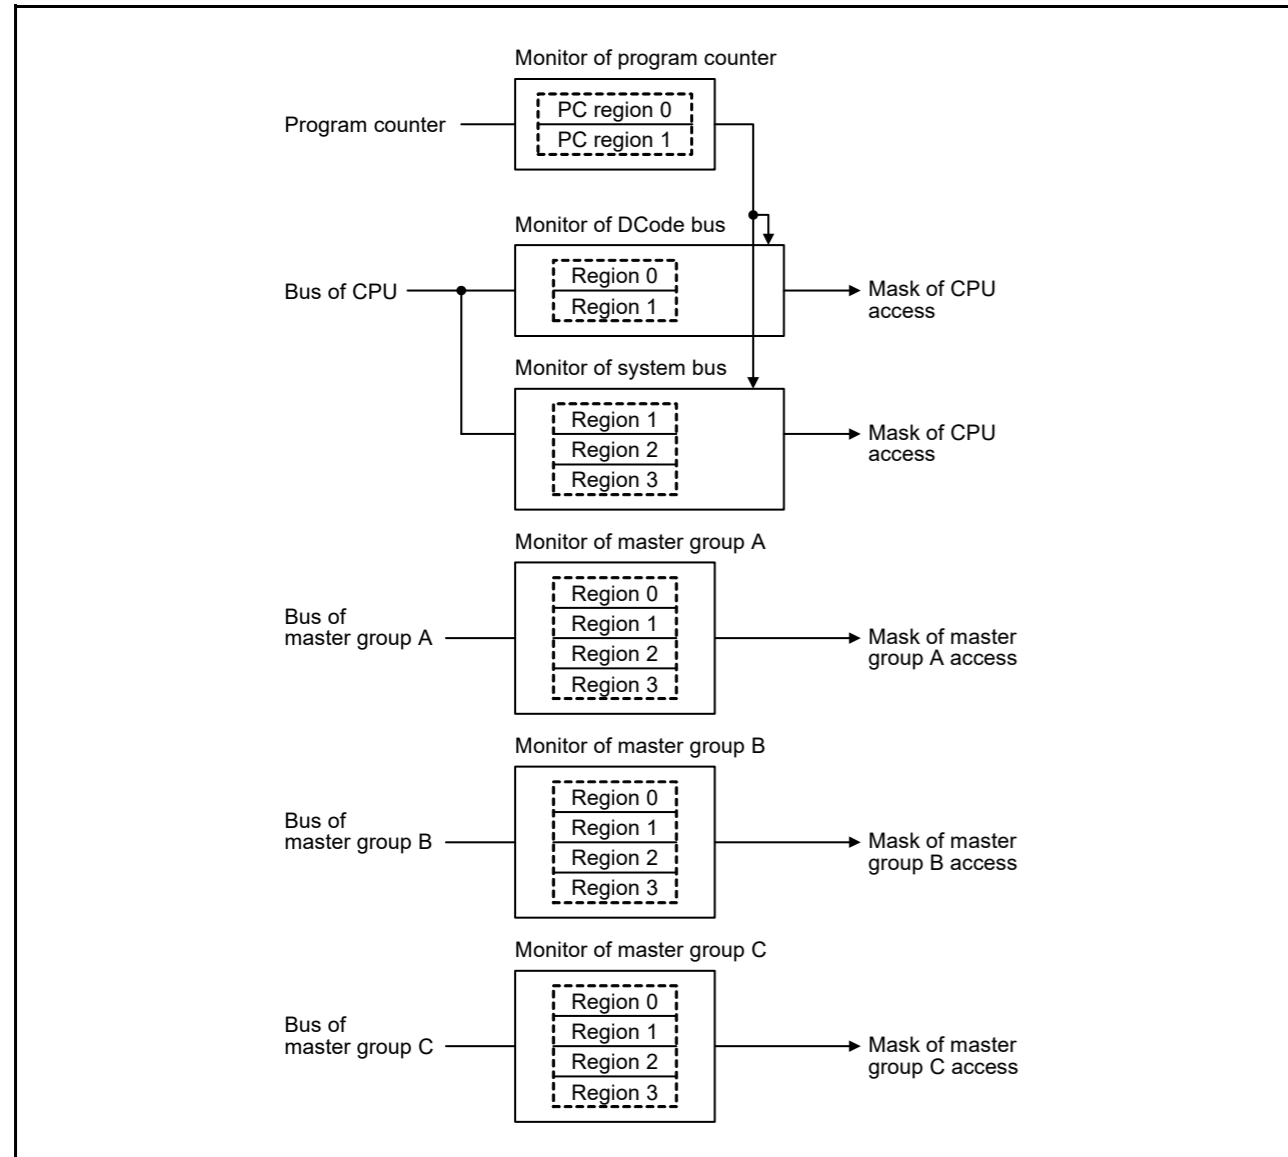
Monitor of program counter

Program counter

PC region 0
PC region 1

Monitor of DCode bus

Bus of CPU

Region 0
Region 1

Mask of CPU access

Monitor of system bus

Region 1
Region 2
Region 3

Mask of CPU access

Monitor of master group A

Bus of master group A

Region 0
Region 1
Region 2
Region 3

Mask of master group A access

Monitor of master group B

Bus of master group B

Region 0
Region 1
Region 2
Region 3

Mask of master group B access

Monitor of master group C

Bus of master group C

Region 0
Region 1
Region 2
Region 3

Mask of master group C access